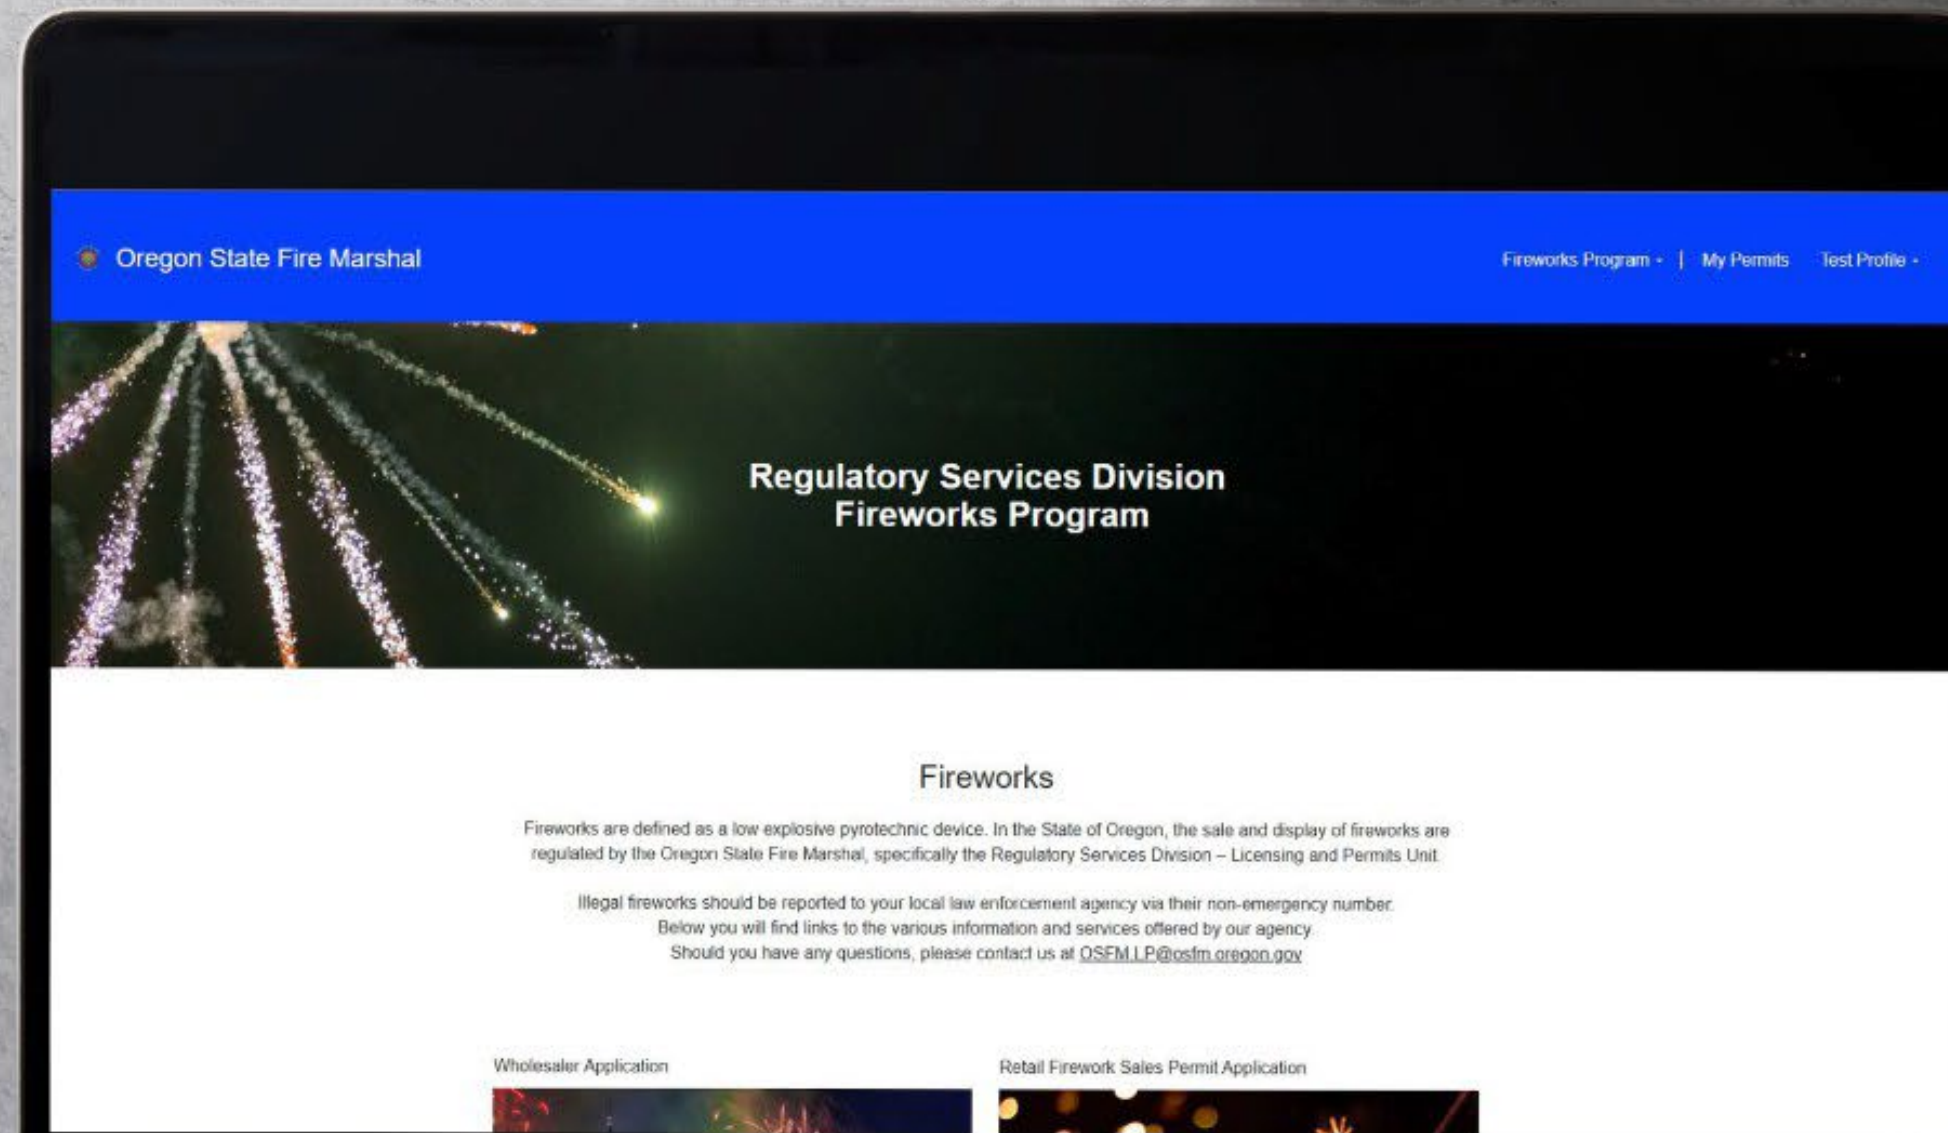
Oregon State Fire Marshal

Fireworks Program ▾ | My Permits Test Profile ▾

Regulatory Services Division
Fireworks Program

Fireworks

Fireworks are defined as a low explosive pyrotechnic device. In the State of Oregon, the sale and display of fireworks are regulated by the Oregon State Fire Marshal, specifically the Regulatory Services Division – Licensing and Permits Unit.

Illegal fireworks should be reported to your local law enforcement agency via their non-emergency number.
Below you will find links to the various information and services offered by our agency.
Should you have any questions, please contact us at OSFM.LP@osfm.oregon.gov

Wholesaler Application

Retail Firework Sales Permit Application